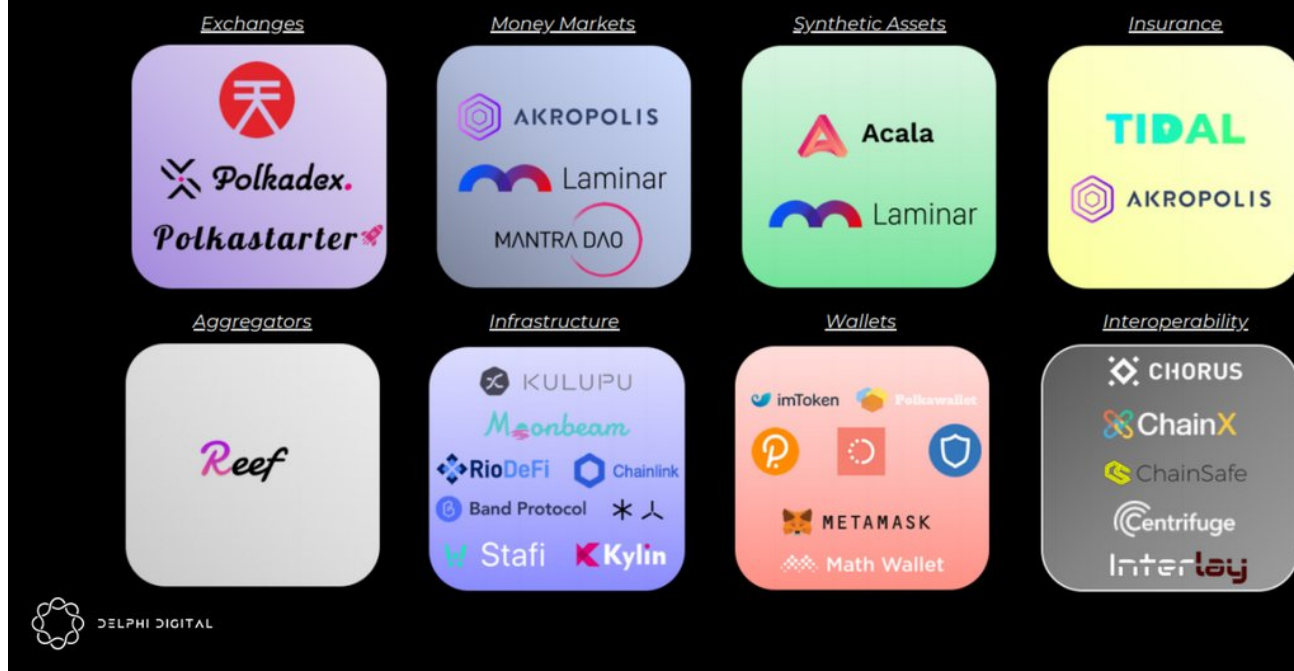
Exchanges

Polkadex.

Polkastarter

Money Markets

AKROPOLIS

Laminar

MANTRA DAO

Synthetic Assets

Acala

Laminar

Insurance

TIDAL

AKROPOLIS

Aggregators

Reef

Infrastructure

KULUPU

Moonbeam

RioDeFi

Chainlink

Band Protocol

Stafi

Kylin

Wallets

imToken

Polkawallet

METAMASK

Math Wallet

Interoperability

CHORUS

ChainX

ChainSafe

Centrifuge

Interlay

DELPHI DIGITAL